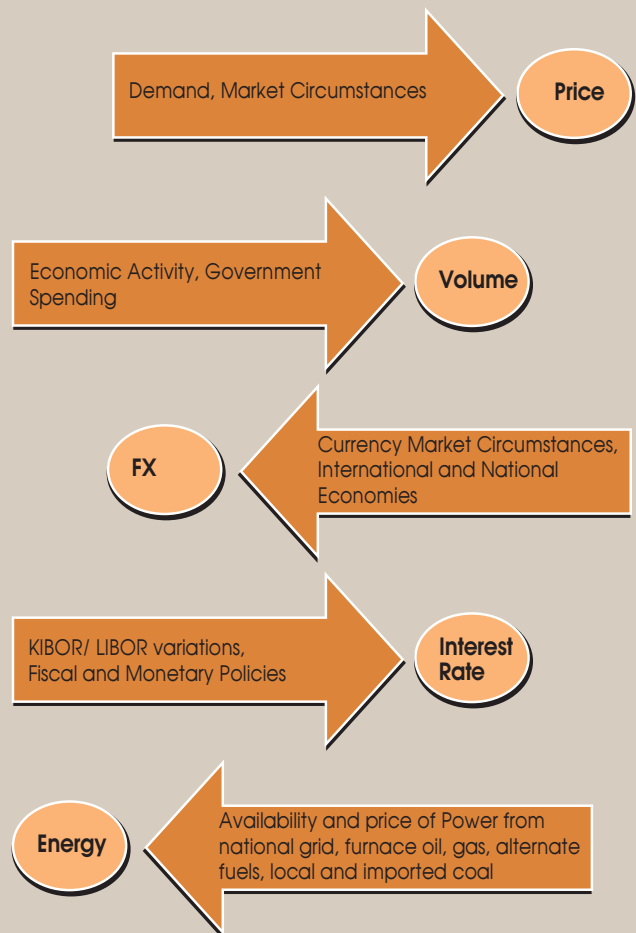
Demand, Market Circumstances

Price

Economic Activity, Government Spending

Volume

FX

Currency Market Circumstances, International and National Economies

KIBOR/ LIBOR variations, Fiscal and Monetary Policies

Interest Rate

Energy

Availability and price of Power from national grid, furnace oil, gas, alternate fuels, local and imported coal